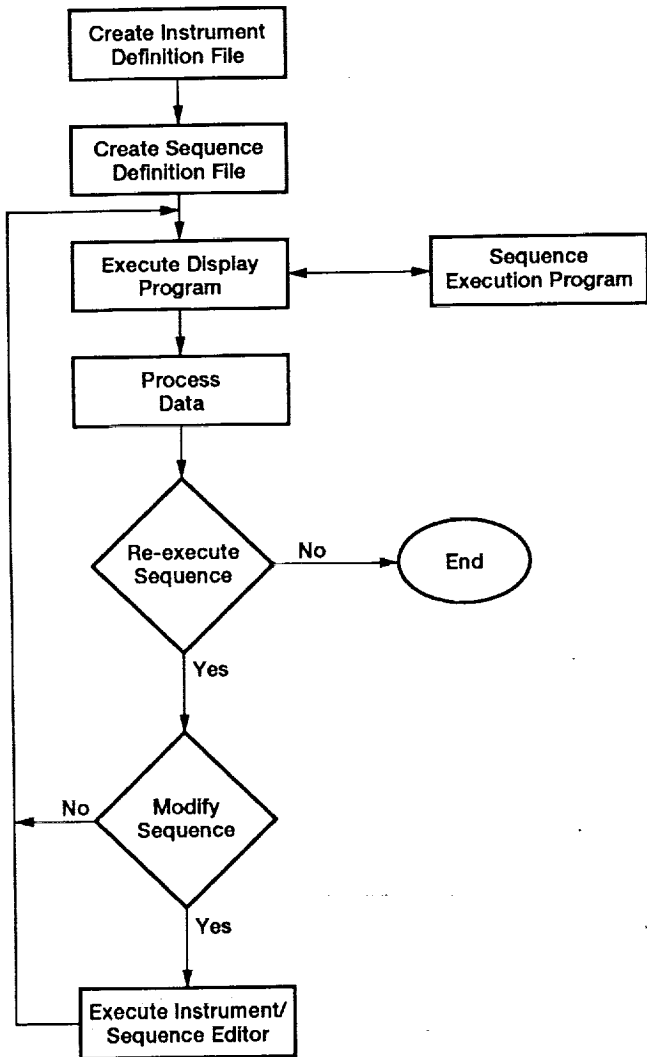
Create Instrument Definition File

Create Sequence Definition File

Execute Display Program

Sequence Execution Program

Process Data

Re-execute Sequence

No

End

Yes

Modify Sequence

No

Yes

Execute Instrument/ Sequence Editor